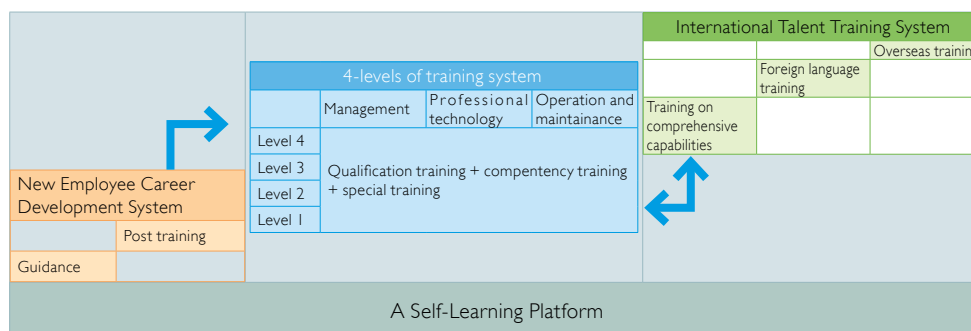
International Talent Training System

Overseas trainin

Foreign language training

Training on comprehensive capabilities

4-levels of training system

| | Management | Professional technology | Operation and maintainance |
|---|---|---|---|
| Level 4 | Qualification training + compentency training + special training | | |
| Level 3 | | | |
| Level 2 | | | |
| Level 1 | | | |

New Employee Career Development System

Post training

Guidance

A Self-Learning Platform